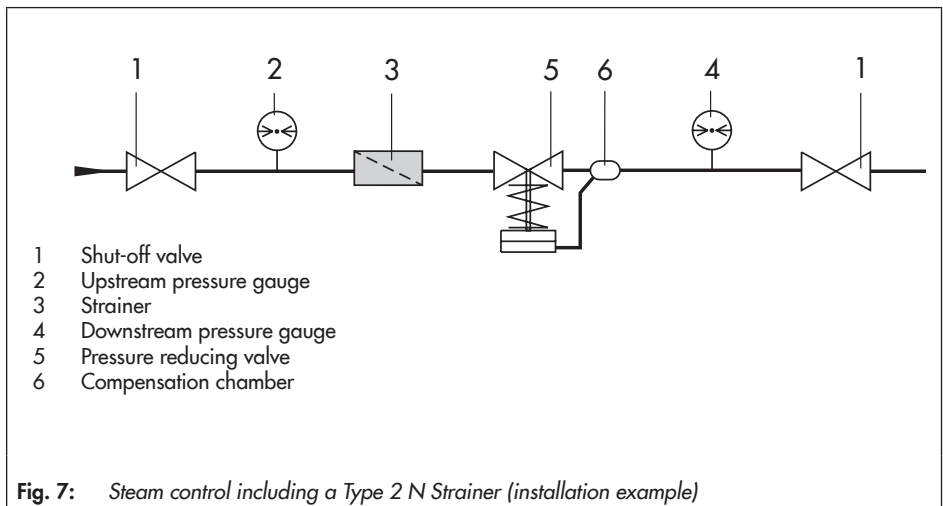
1 2 3 5 6 4 1

1 Shut-off valve
2 Upstream pressure gauge
3 Strainer
4 Downstream pressure gauge
5 Pressure reducing valve
6 Compensation chamber

Fig. 7: Steam control including a Type 2 N Strainer (installation example)